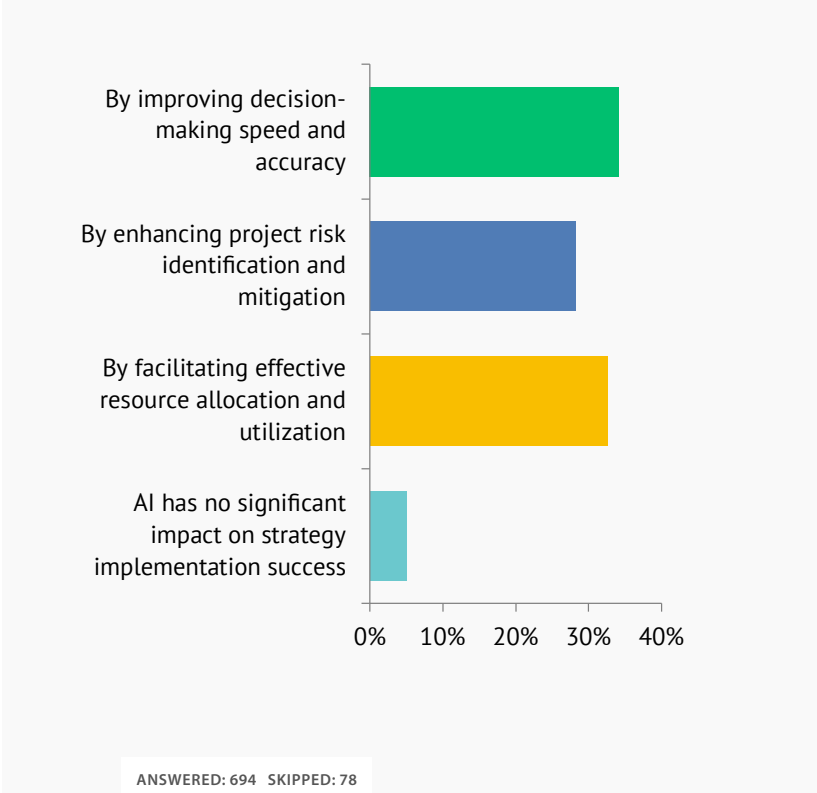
By improving decision-making speed and accuracy

By enhancing project risk identification and mitigation

By facilitating effective resource allocation and utilization

AI has no significant impact on strategy implementation success

0% 10% 20% 30% 40%

ANSWERED: 694 SKIPPED: 78